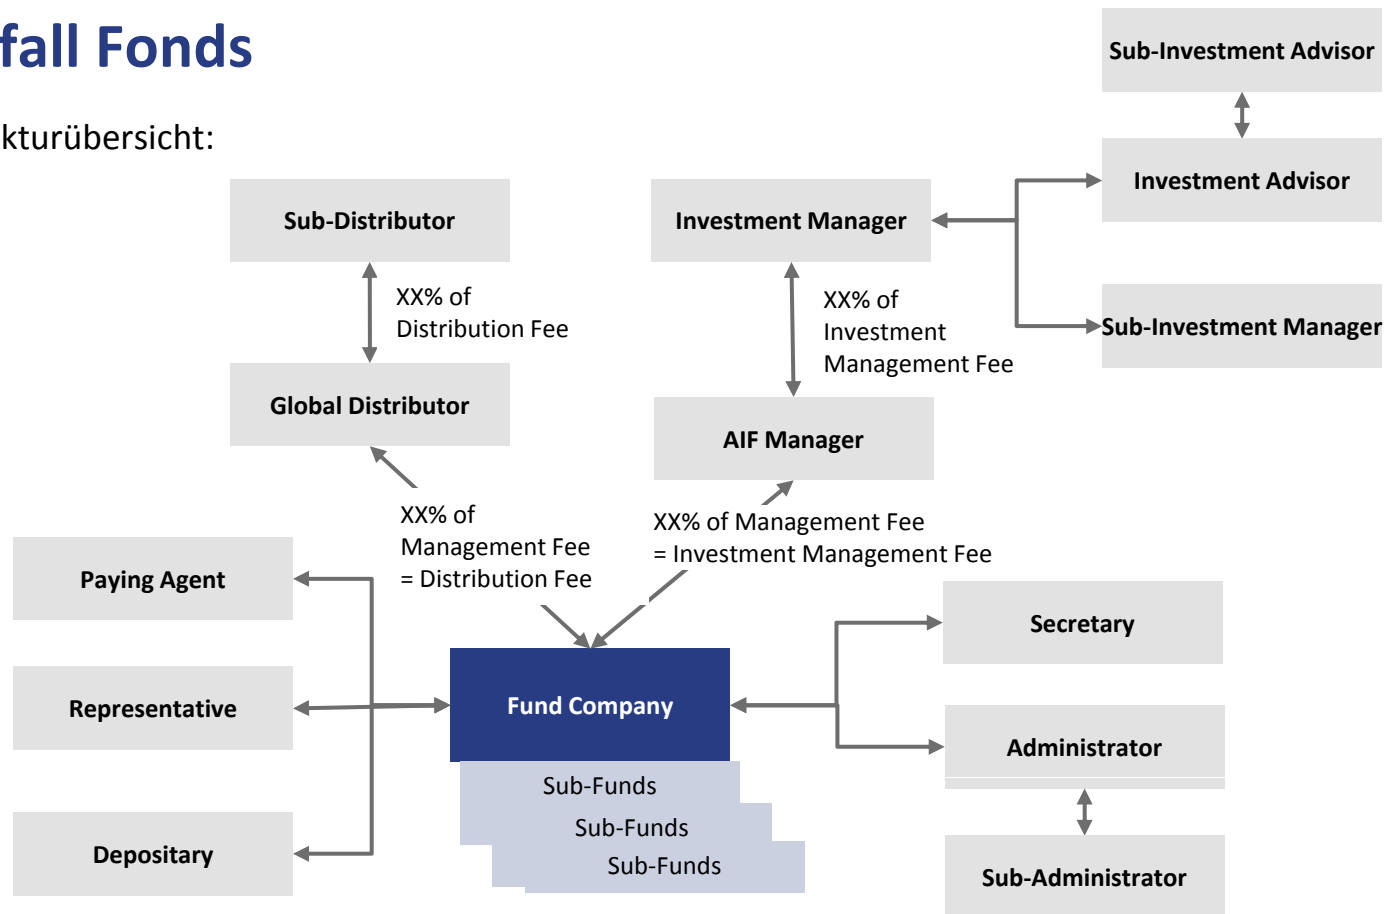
fall Fonds

kturübersicht:

Sub-Investment Advisor

Investment Advisor

Sub-Distributor

Investment Manager

XX% of Distribution Fee

XX% of Investment Management Fee

Sub-Investment Manager

Global Distributor

AIF Manager

XX% of Management Fee = Distribution Fee

XX% of Management Fee = Investment Management Fee

Paying Agent

Secretary

Representative

Fund Company

Administrator

Sub-Funds

Sub-Funds

Sub-Funds

Depositary

Sub-Administrator